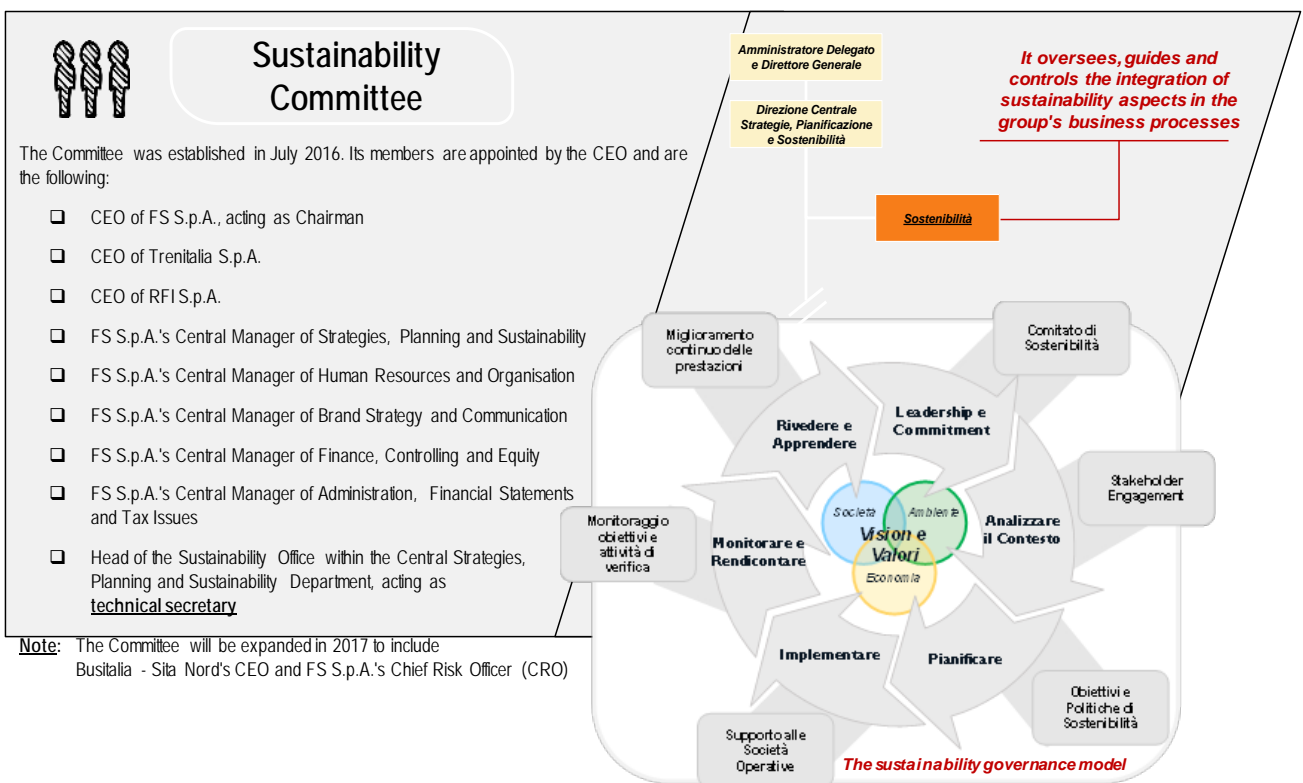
Sustainability Committee

The Committee was established in July 2016. Its members are appointed by the CEO and are the following:

- CEO of FS S.p.A., acting as Chairman
- CEO of Trenitalia S.p.A.
- CEO of RFI S.p.A.
- FS S.p.A.'s Central Manager of Strategies, Planning and Sustainability
- FS S.p.A.'s Central Manager of Human Resources and Organisation
- FS S.p.A.'s Central Manager of Brand Strategy and Communication
- FS S.p.A.'s Central Manager of Finance, Controlling and Equity
- FS S.p.A.'s Central Manager of Administration, Financial Statements and Tax Issues
- Head of the Sustainability Office within the Central Strategies, Planning and Sustainability Department, acting as technical secretary

Note: The Committee will be expanded in 2017 to include Busitalia - Sita Nord's CEO and FS S.p.A.'s Chief Risk Officer (CRO)

Amministratore Delegato e Direttore Generale

Direzione Centrale Strategie, Pianificazione e Sostenibilità

Sostenibilità

It oversees, guides and controls the integration of sustainability aspects in the group's business processes

Miglioramento continuo delle prestazioni

Comitato di Sostenibilità

Rivedere e Apprendere

Leadership e Commitment

Stakeholder Engagement

Società

Ambiente

Vision e Valori

Economia

Analizzare il Contesto

Monitoraggio obiettivi e attività di verifica

Monitorare e Rendicontare

Implementare

Pianificare

Obiettivi e Politiche di Sostenibilità

Supporto alle Società Operative

The sustainability governance model